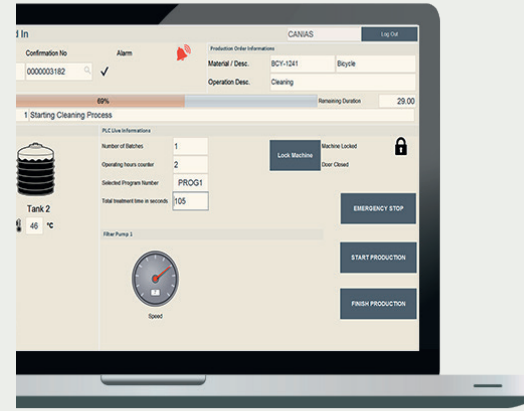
d In

CANIAS

Log Out

Confirmation No

Alarm

0000003182

✓

Production Order Informations

Material / Desc.

BCY-1241

Bicycle

Operation Desc.

Cleaning

69%

Remaining Duration

29.00

1 Starting Cleaning Process

PLC Live Informations

Number of Batches

1

Operating hours counter

2

Selected Program Number

PROG1

Total treatment time in seconds

105

Lock Machine

Machine Locked

Door Closed

Tank 2

46 °C

EMERGENCY STOP

Filter Pump 1

START PRODUCTION

FINISH PRODUCTION

Speed